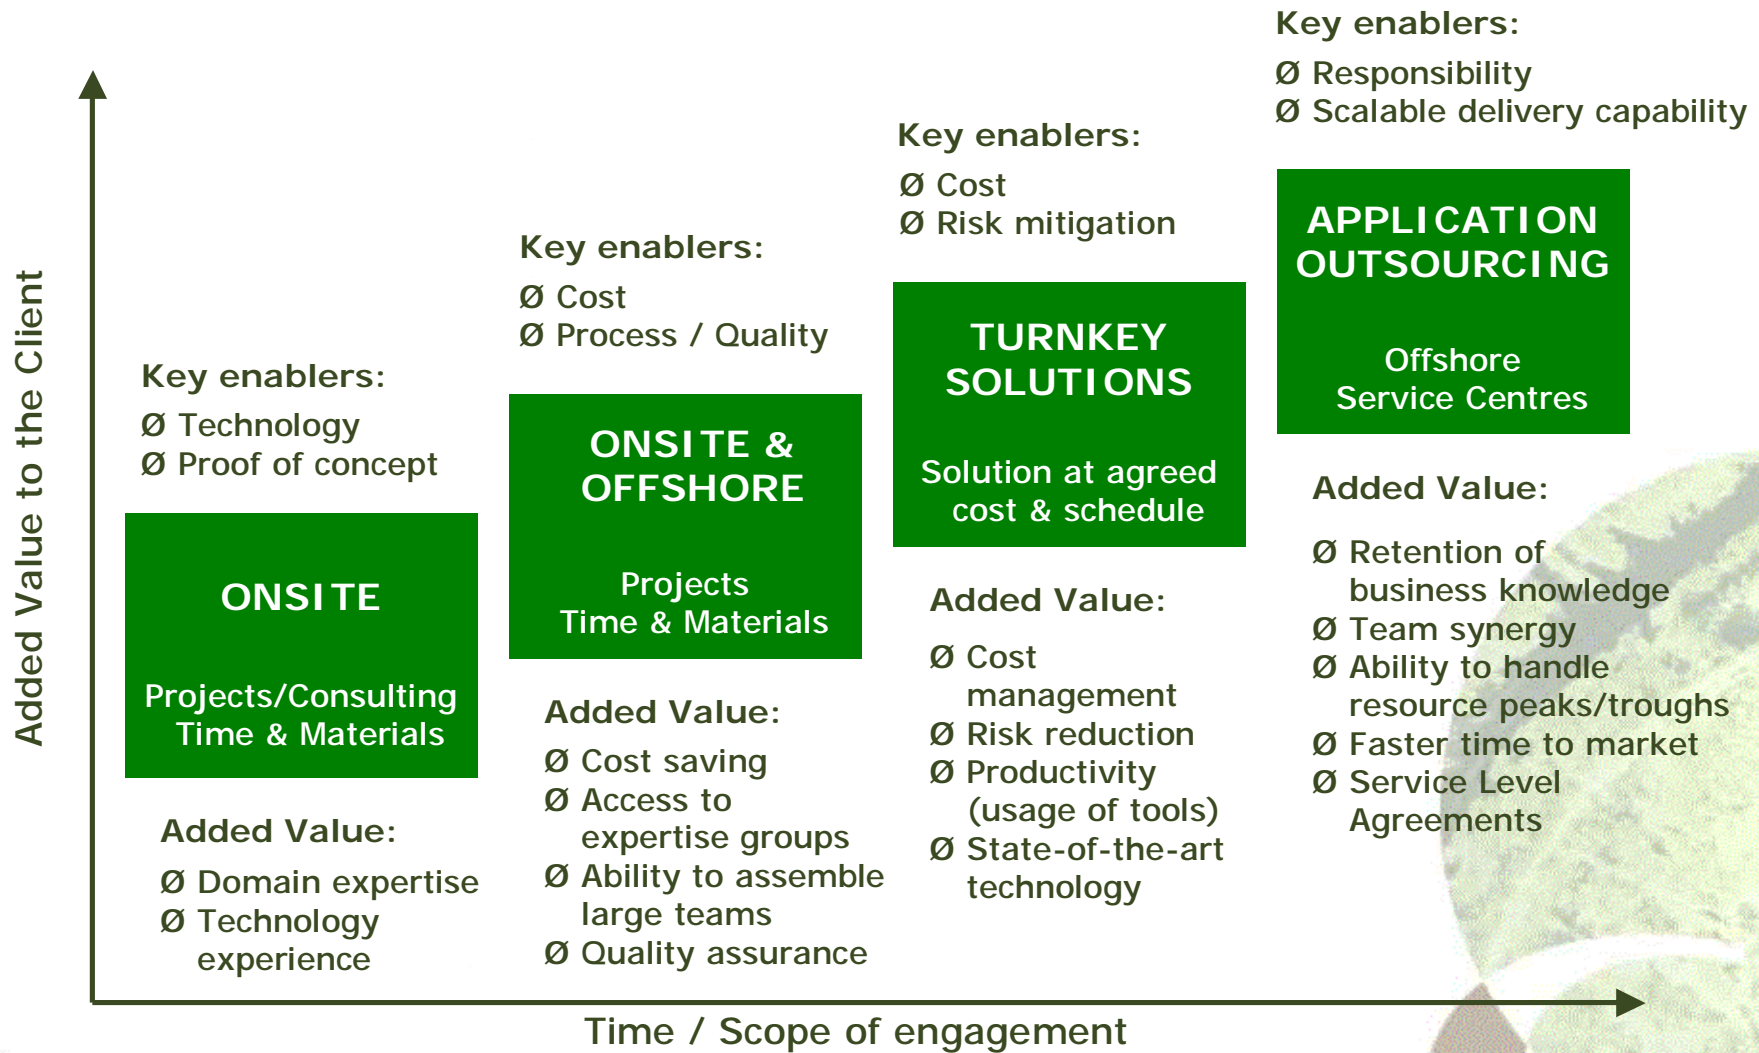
Added Value to the Client

Key enablers:
Ø Technology
Ø Proof of concept

ONSITE

Projects/Consulting
Time & Materials

Added Value:
Ø Domain expertise
Ø Technology experience

Key enablers:
Ø Cost
Ø Process / Quality

ONSITE & OFFSHORE

Projects
Time & Materials

Added Value:
Ø Cost saving
Ø Access to expertise groups
Ø Ability to assemble large teams
Ø Quality assurance

Key enablers:
Ø Cost
Ø Risk mitigation

TURNKEY SOLUTIONS

Solution at agreed cost & schedule

Added Value:
Ø Cost management
Ø Risk reduction
Ø Productivity (usage of tools)
Ø State-of-the-art technology

Key enablers:
Ø Responsibility
Ø Scalable delivery capability

APPLICATION OUTSOURCING

Offshore
Service Centres

Added Value:
Ø Retention of business knowledge
Ø Team synergy
Ø Ability to handle resource peaks/troughs
Ø Faster time to market
Ø Service Level Agreements

Time / Scope of engagement